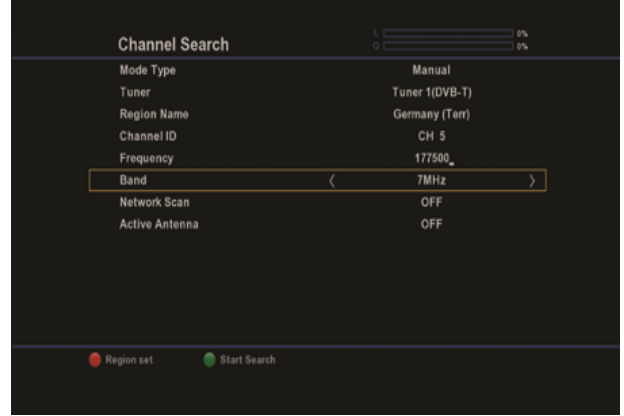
Channel Search

L 0%
Q 0%

| | |
|---|---|
| Mode Type | Manual |
| Tuner | Tuner 1(DVB-T) |
| Region Name | Germany (Terr) |
| Channel ID | CH 5 |
| Frequency | 177500_ |
| Band | 〈 7MHz 〉 |
| Network Scan | OFF |
| Active Antenna | OFF |

Region set Start Search